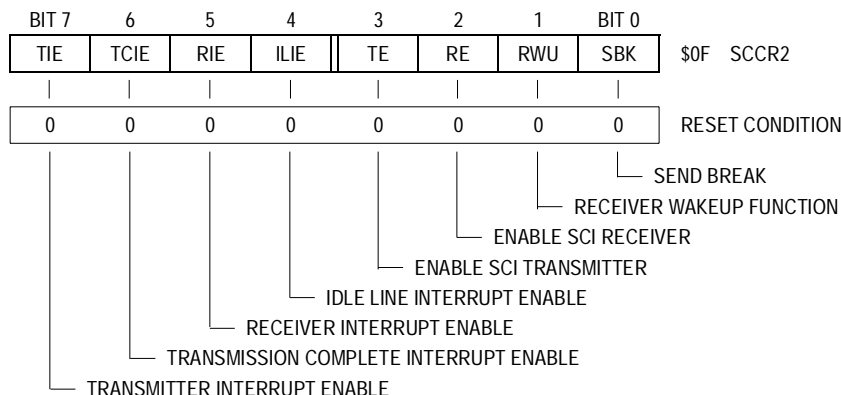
| BIT 7 | 6 | 5 | 4 | 3 | 2 | 1 | BIT 0 | |
|---|---|---|---|---|---|---|---|---|
| TIE | TCIE | RIE | ILIE | TE | RE | RWU | SBK | \$0F SCCR2 |
| 0 | 0 | 0 | 0 | 0 | 0 | 0 | 0 | RESET CONDITION |

SEND BREAK
RECEIVER WAKEUP FUNCTION
ENABLE SCI RECEIVER
ENABLE SCI TRANSMITTER
IDLE LINE INTERRUPT ENABLE
RECEIVER INTERRUPT ENABLE
TRANSMISSION COMPLETE INTERRUPT ENABLE
TRANSMITTER INTERRUPT ENABLE